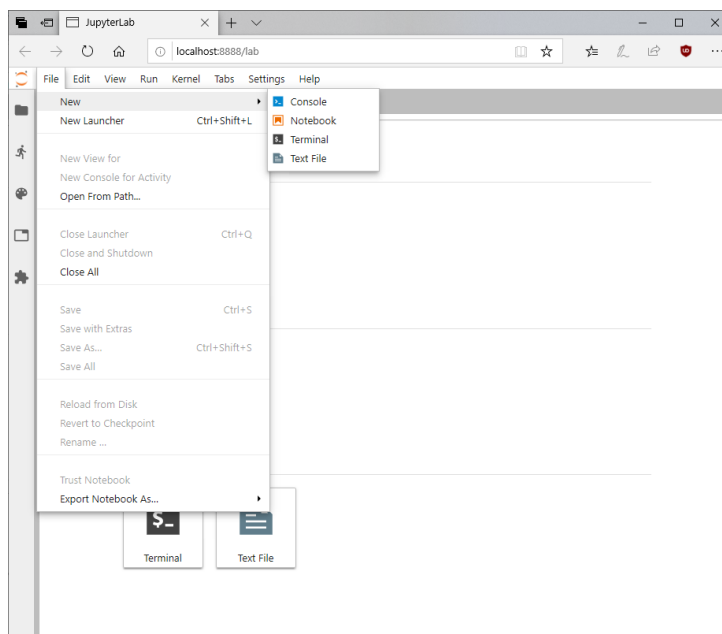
JupyterLab

localhost:8888/lab

File Edit View Run Kernel Tabs Settings Help

New
New Launcher Ctrl+Shift+L

New View for
New Console for Activity
Open From Path...

Close Launcher Ctrl+Q
Close and Shutdown
Close All

Save Ctrl+S
Save with Extras
Save As... Ctrl+Shift+S
Save All

Reload from Disk
Revert to Checkpoint
Rename ...

Trust Notebook
Export Notebook As...

Console
Notebook
Terminal
Text File

Terminal
Text File